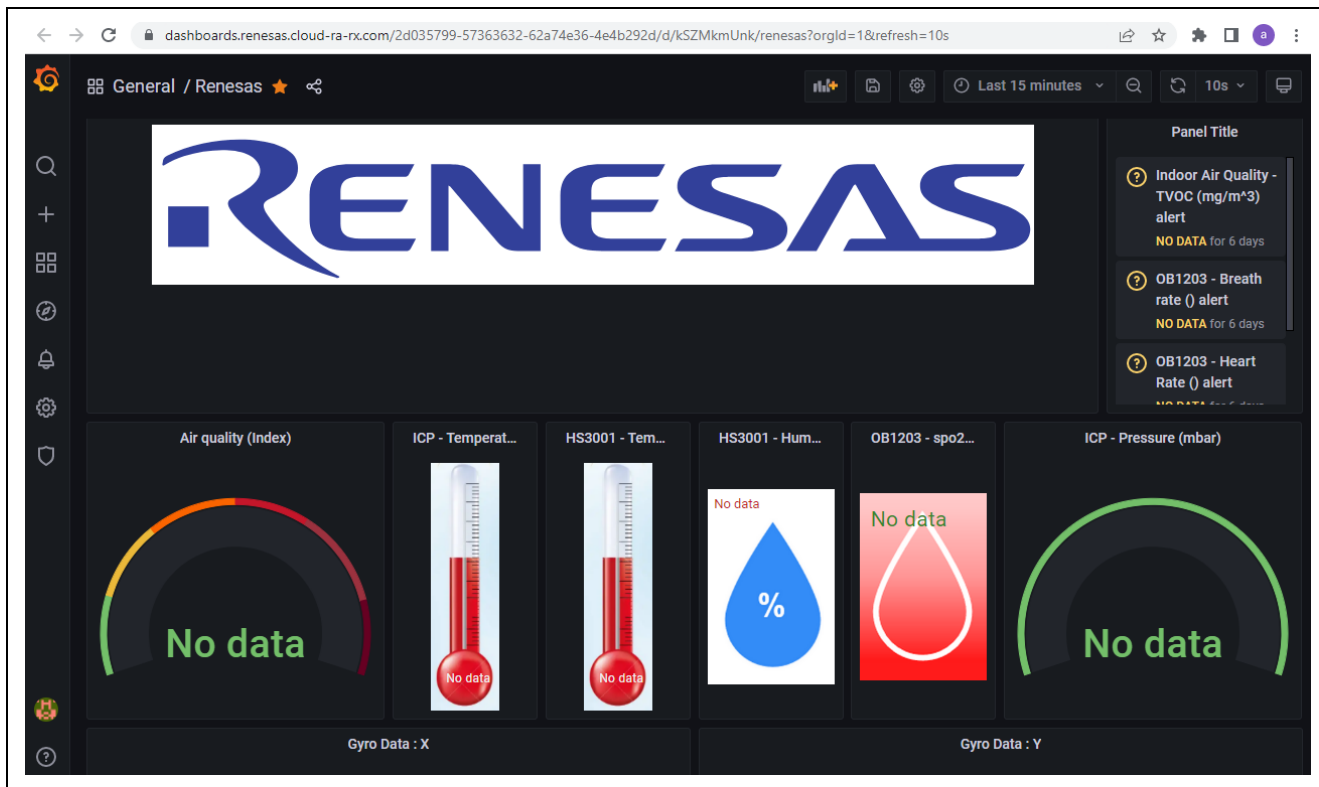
dashboards.renesas.cloud-ra-rx.com/2d035799-57363632-62a74e36-4e4b292d/d/kSZMkmUnk/renesas?orgId=1&refresh=10s

General / Renesas

Last 15 minutes

10s

RENESAS

Panel Title

Indoor Air Quality - TVOC (mg/m^3) alert
NO DATA for 6 days

OB1203 - Breath rate () alert
NO DATA for 6 days

OB1203 - Heart Rate () alert
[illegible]

Air quality (Index)
No data

ICP - Temperat...
No data

HS3001 - Tem...
No data

HS3001 - Hum...
No data
%

OB1203 - spo2...
No data

ICP - Pressure (mbar)
No data

Gyro Data : X

Gyro Data : Y